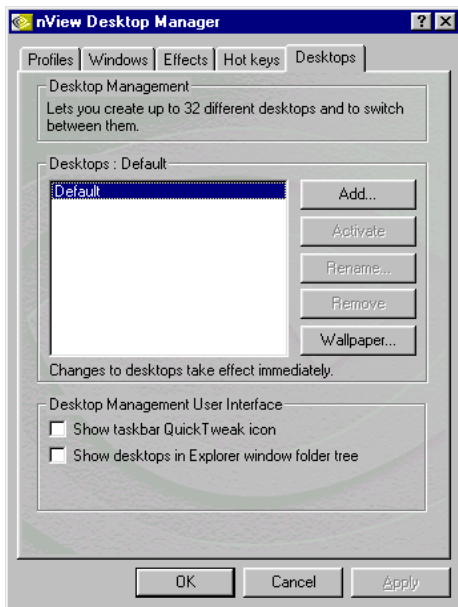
nView Desktop Manager

? X

Profiles | Windows | Effects | Hot keys | Desktops

Desktop Management
Lets you create up to 32 different desktops and to switch between them.

Desktops : Default

Default

Add...
Activate
Rename...
Remove
Wallpaper...

Changes to desktops take effect immediately.

Desktop Management User Interface
Show taskbar QuickTweak icon
Show desktops in Explorer window folder tree

OK
Cancel
Apply